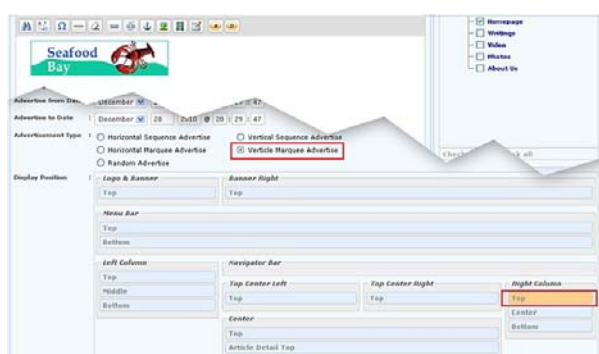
Seafood Bay

Homepage
Writings
Video
Photos
About Us

Advertise from Date : December 20 29 : 47
Advertise to Date : December 28 2010 20 : 29 : 47
Advertisement Type : Horizontal Sequence Advertise
Vertical Sequence Advertise
Horizontal Marquee Advertise
Verticle Marquee Advertise
Random Advertise

Check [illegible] all

Display Position :
Logo & Banner
Top
Banner Right
Top
Menu Bar
Top
Bottom
Left Column
Top
Middle
Bottom
Navigator Bar
Top Center Left
Top
Top Center Right
Top
Right Column
Top
Center
Bottom
Center
Top
Article Detail Top